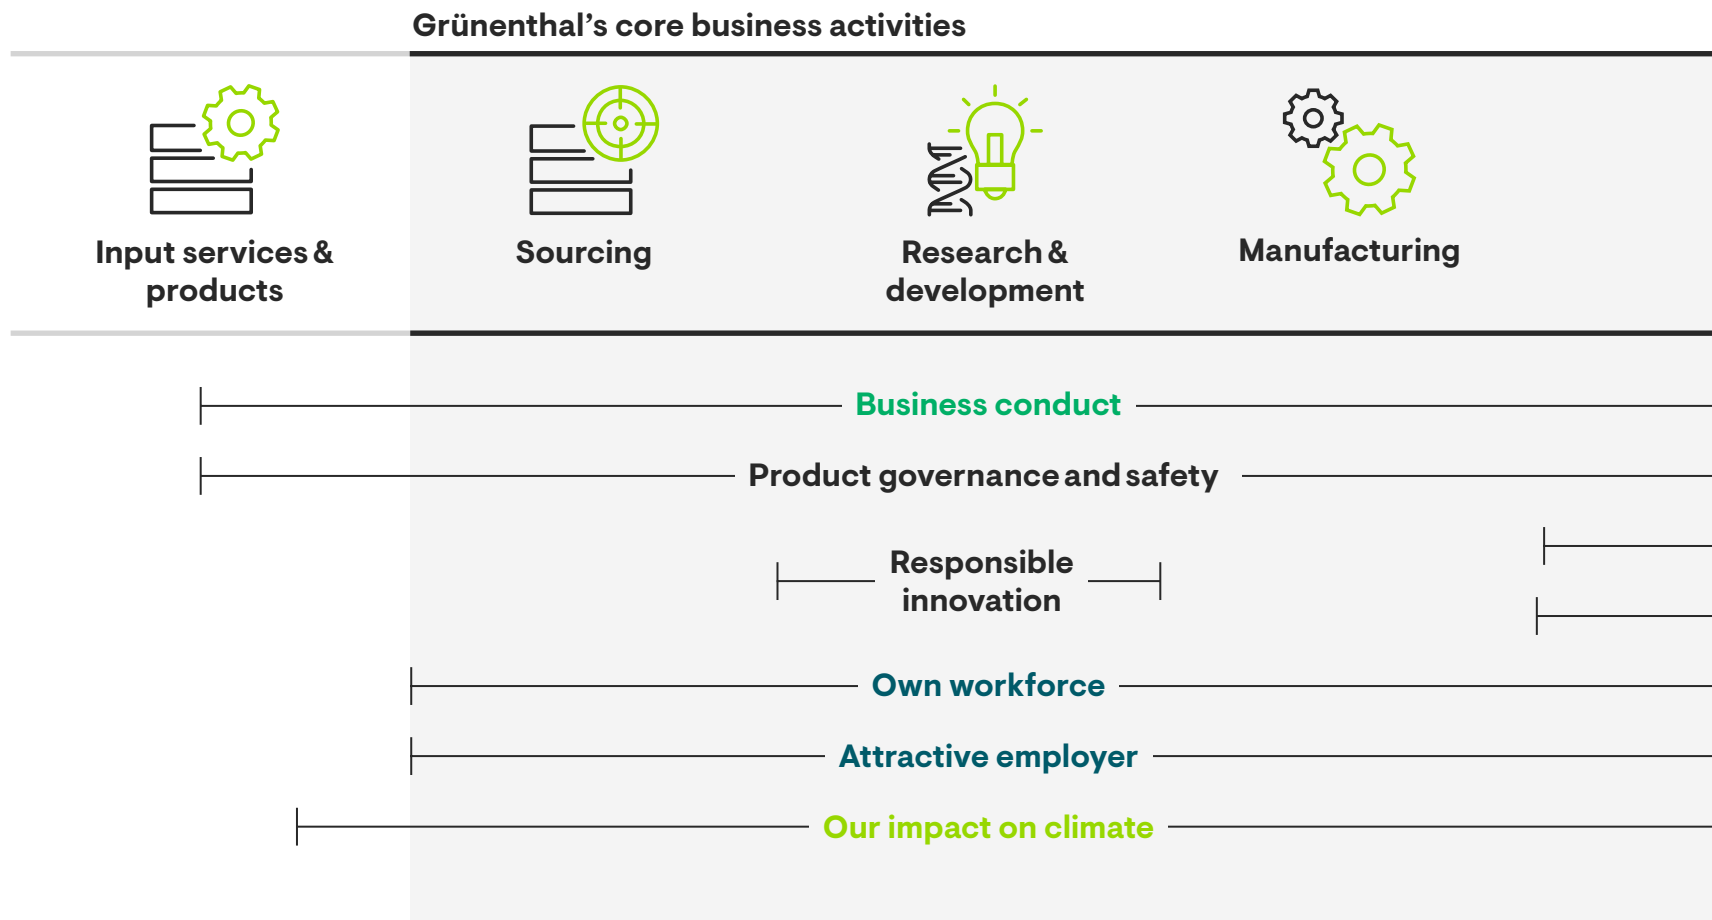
Grünenthal's core business activities

Input services & products

Sourcing

Research & development

Manufacturing

Business conduct

Product governance and safety

Responsible innovation

Own workforce

Attractive employer

Our impact on climate